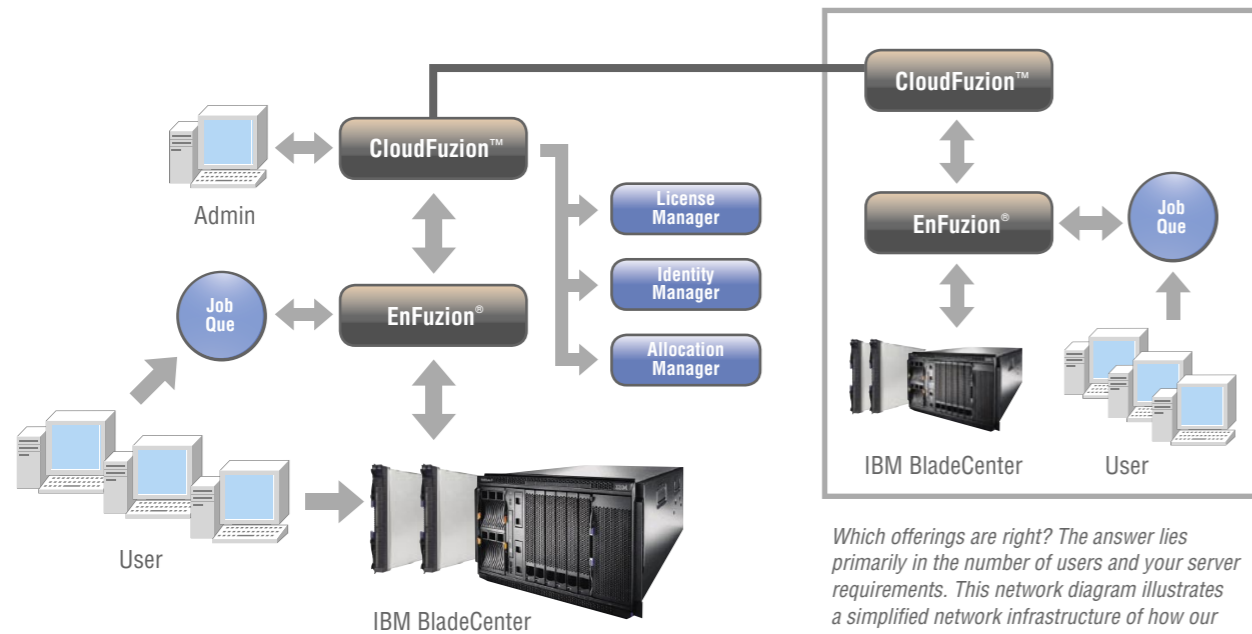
CloudFuzion™

Admin

CloudFuzion™

License Manager

Identity Manager

Allocation Manager

Job Que

EnFuzion®

User

IBM BladeCenter

CloudFuzion™

EnFuzion®

Job Que

IBM BladeCenter

User

Which offerings are right? The answer lies primarily in the number of users and your server requirements. This network diagram illustrates a simplified network infrastructure of how our